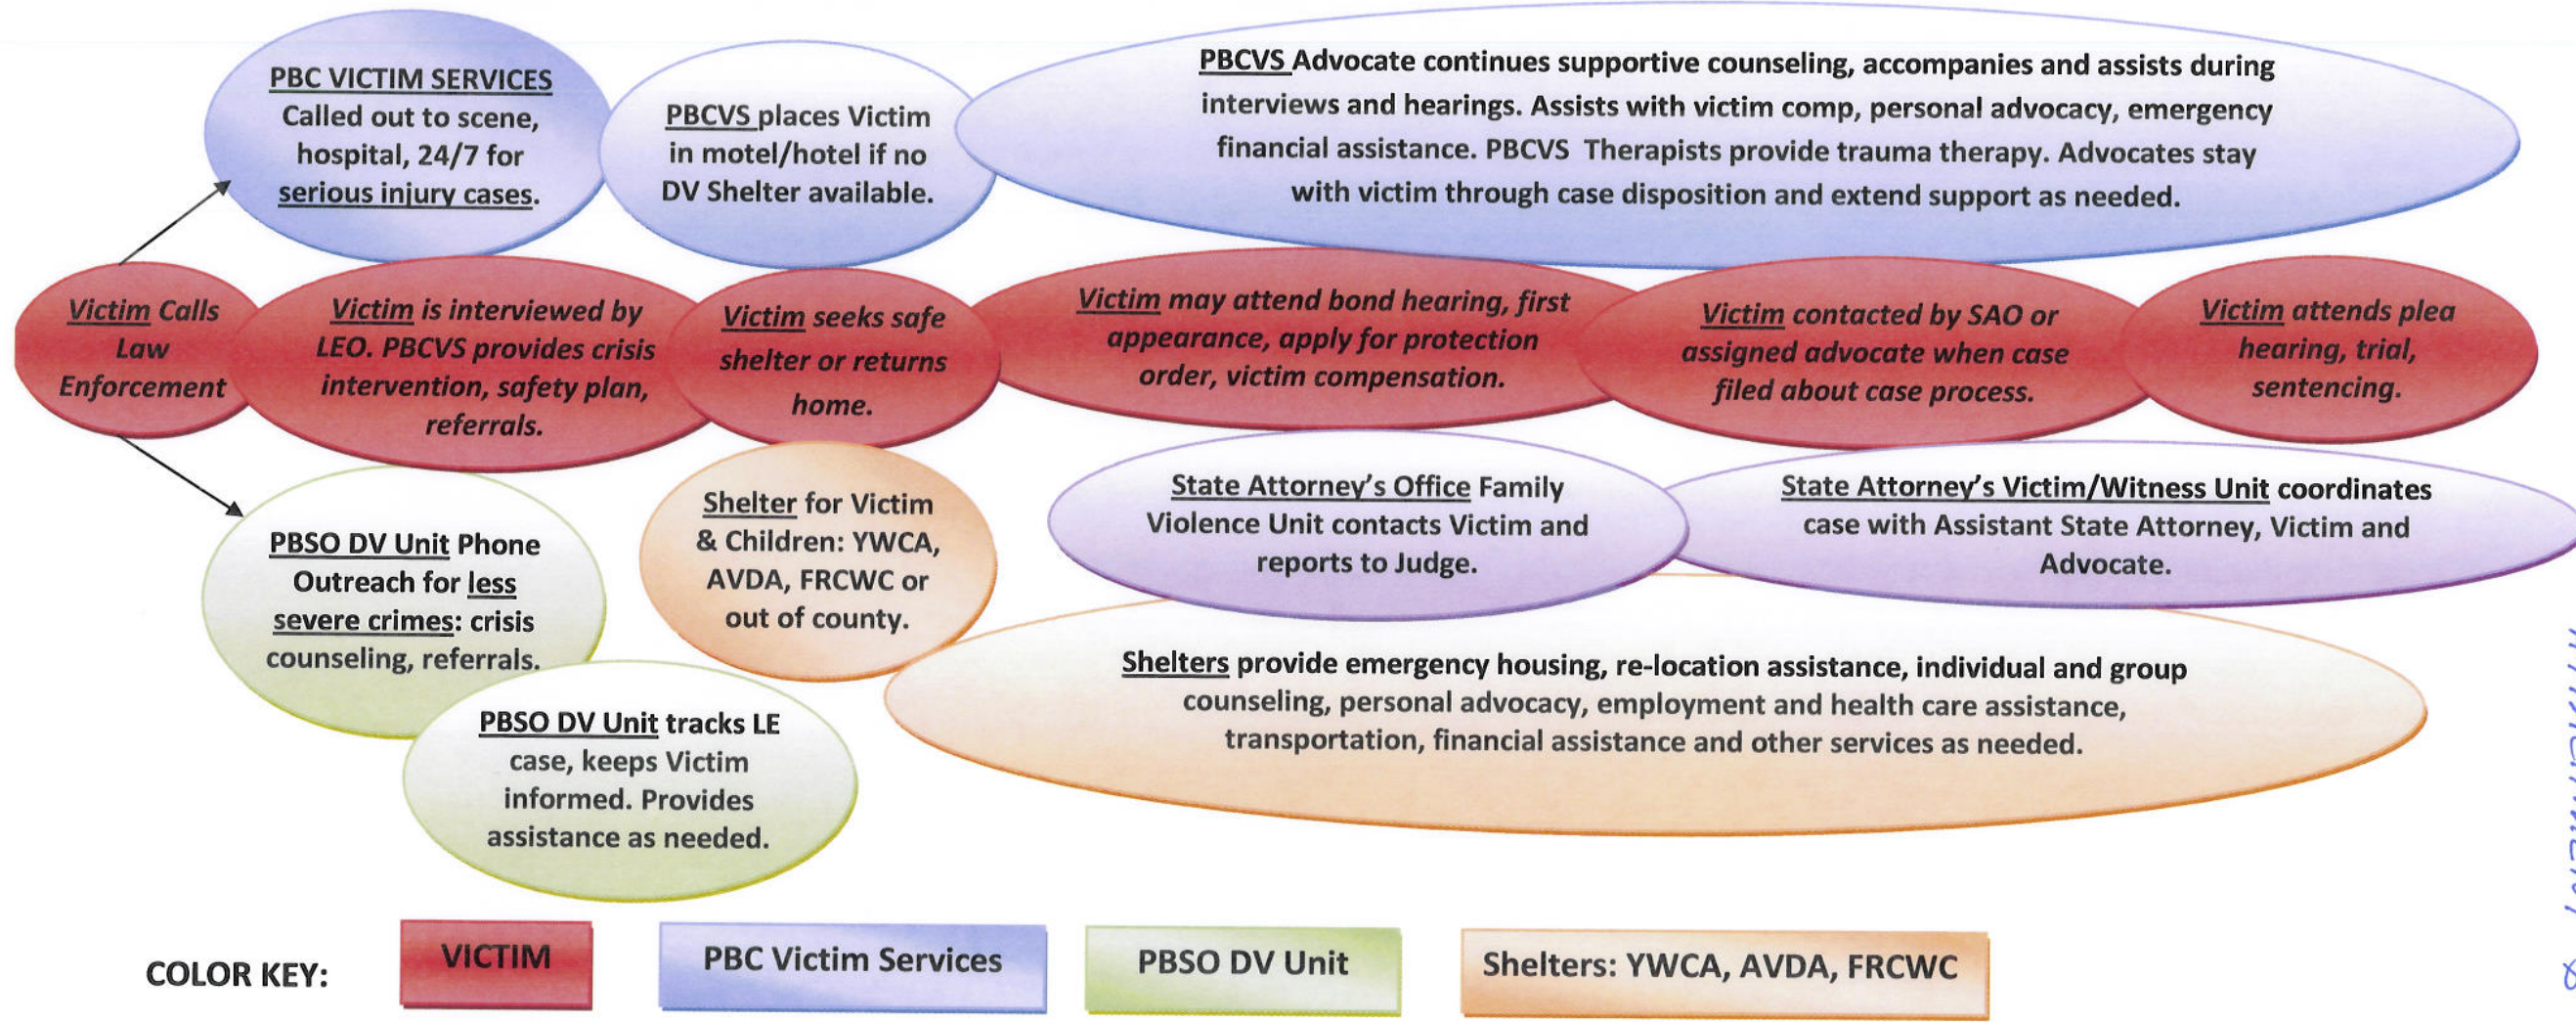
PBC VICTIM SERVICES Called out to scene, hospital, 24/7 for serious injury cases.

PBCVS places Victim in motel/hotel if no DV Shelter available.

PBCVS Advocate continues supportive counseling, accompanies and assists during interviews and hearings. Assists with victim comp, personal advocacy, emergency financial assistance. PBCVS Therapists provide trauma therapy. Advocates stay with victim through case disposition and extend support as needed.

Victim Calls Law Enforcement

Victim is interviewed by LEO. PBCVS provides crisis intervention, safety plan, referrals.

Victim seeks safe shelter or returns home.

Victim may attend bond hearing, first appearance, apply for protection order, victim compensation.

Victim contacted by SAO or assigned advocate when case filed about case process.

Victim attends plea hearing, trial, sentencing.

PBSO DV Unit Phone Outreach for less severe crimes: crisis counseling, referrals.

Shelter for Victim & Children: YWCA, AVDA, FRCWC or out of county.

State Attorney's Office Family Violence Unit contacts Victim and reports to Judge.

State Attorney's Victim/Witness Unit coordinates case with Assistant State Attorney, Victim and Advocate.

Shelters provide emergency housing, re-location assistance, individual and group counseling, personal advocacy, employment and health care assistance, transportation, financial assistance and other services as needed.

PBSO DV Unit tracks LE case, keeps Victim informed. Provides assistance as needed.

COLOR KEY: VICTIM PBC Victim Services PBSO DV Unit Shelters: YWCA, AVDA, FRCWC